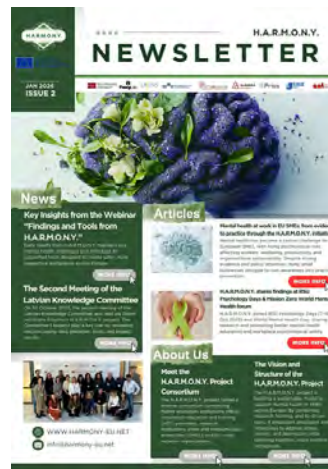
HARMONY

H.A.R.M.O.N.Y.

NEWSLETTER

JAN 2026
ISSUE 2

News

Key Insights from the Webinar "Findings and Tools from H.A.R.M.O.N.Y."

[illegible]

MORE INFO

The Second Meeting of the Latvian Knowledge Committee

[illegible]

MORE INFO

Articles

Mental health at work in EU SMEs: from evidence to practice through the H.A.R.M.O.N.Y. initiative

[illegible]

MORE INFO

H.A.R.M.O.N.Y. shares findings at the Psychology Days & Mission Zero World Mental Health forum

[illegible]

MORE INFO

About Us

Meet the H.A.R.M.O.N.Y. Project Consortium

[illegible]

MORE INFO

The Vision and Structure of the H.A.R.M.O.N.Y. Project

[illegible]

MORE INFO

WWW.HARMONY-EU.NET

info@harmony-eu.net